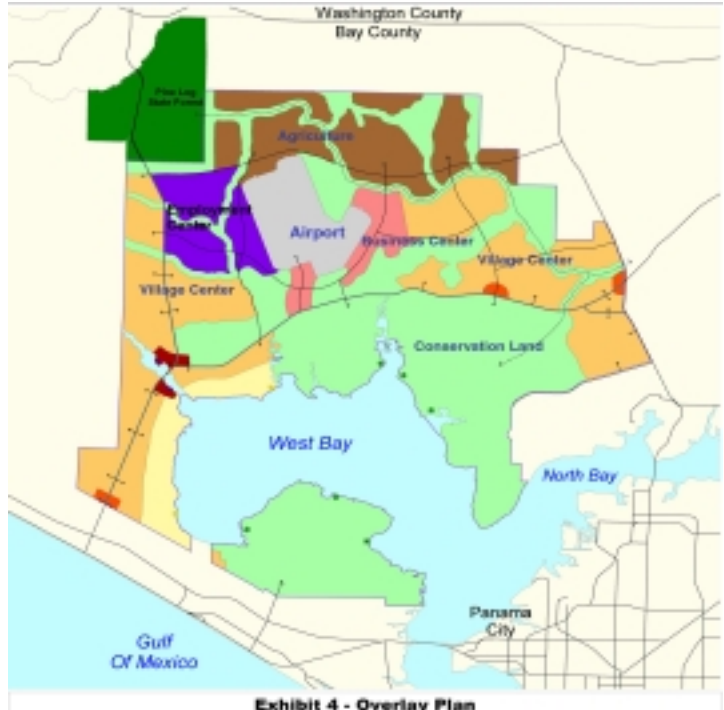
Washington County
Bay County

Pine Log State Forest

Agriculture

Employment Center

Airport

Business Center

Village Center

Village Center

Conservation Land

West Bay

North Bay

Panama City

Gulf Of Mexico

Exhibit 4 - Overlay Plan